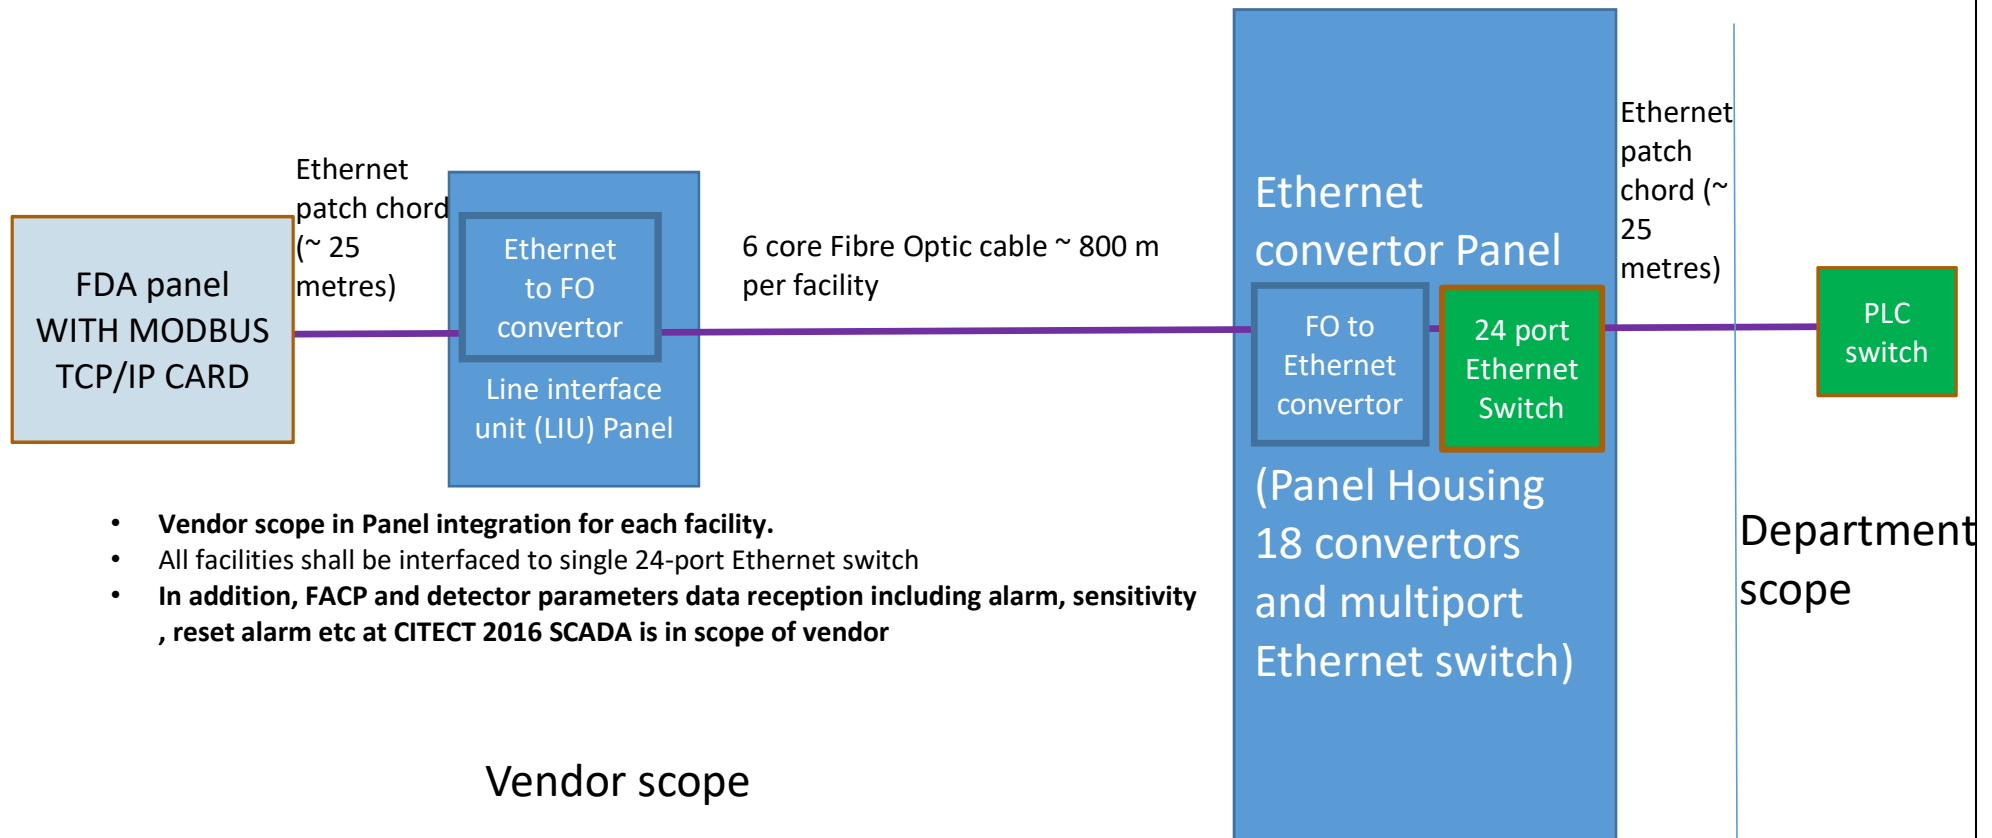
FDA panel WITH MODBUS TCP/IP CARD

Ethernet patch chord (~ 25 metres)

Ethernet to FO convertor

Line interface unit (LIU) Panel

6 core Fibre Optic cable ~ 800 m per facility

Ethernet convertor Panel

FO to Ethernet convertor

24 port Ethernet Switch

(Panel Housing 18 convertors and multiport Ethernet switch)

Ethernet patch chord (~ 25 metres)

PLC switch

Department scope

- **Vendor scope in Panel integration for each facility.**
- All facilities shall be interfaced to single 24-port Ethernet switch
- **In addition, FACP and detector parameters data reception including alarm, sensitivity , reset alarm etc at CITECT 2016 SCADA is in scope of vendor**

Vendor scope